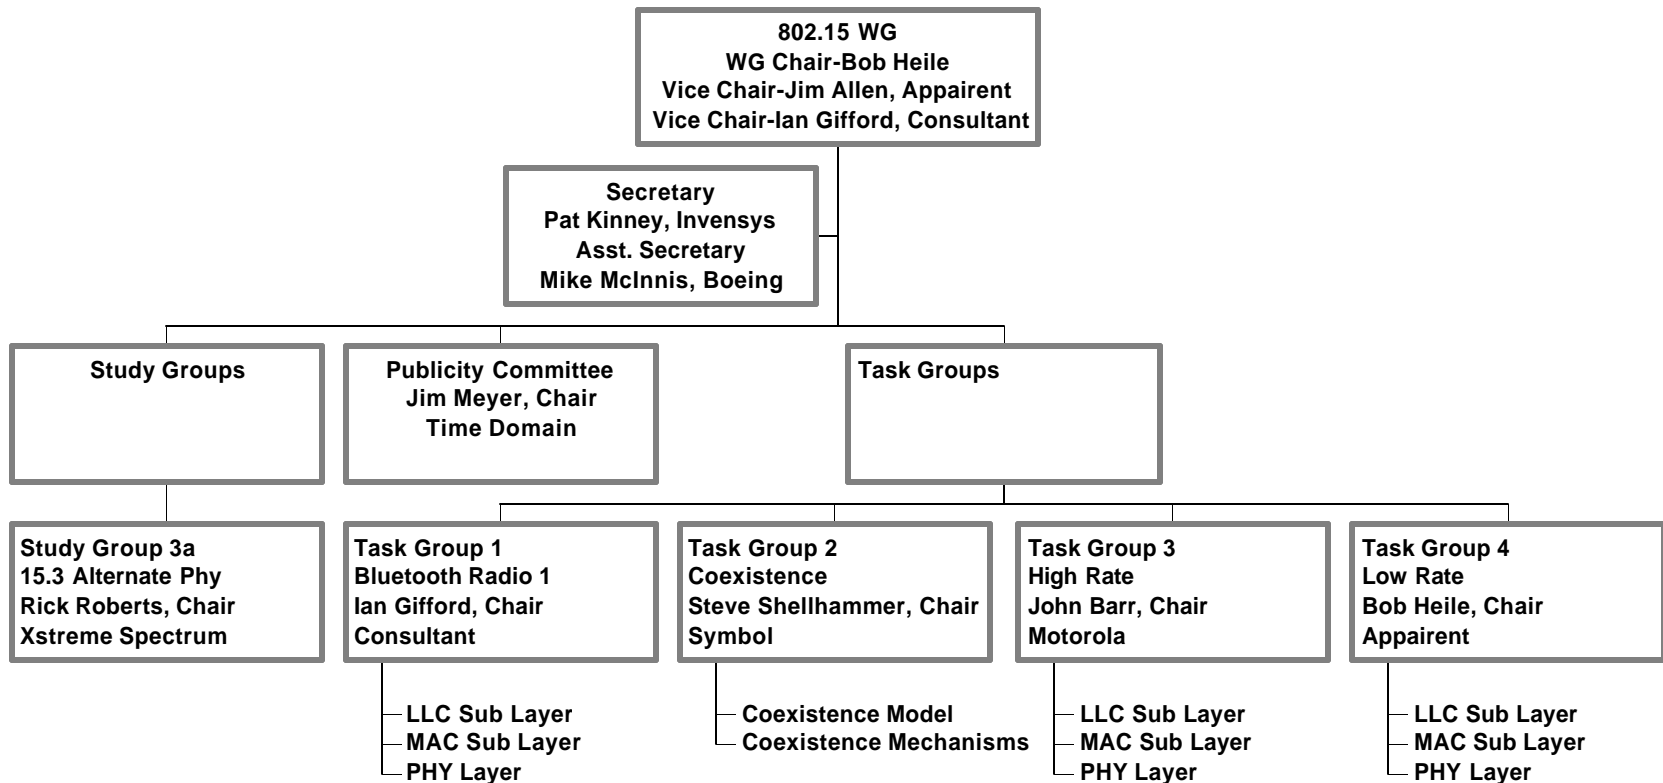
802.15 WG
WG Chair-Bob Heile
Vice Chair-Jim Allen, Appairent
Vice Chair-Ian Gifford, Consultant

Secretary
Pat Kinney, Invensys
Asst. Secretary
Mike McInnis, Boeing

Study Groups

Publicity Committee
Jim Meyer, Chair
Time Domain

Task Groups

Study Group 3a
15.3 Alternate Phy
Rick Roberts, Chair
Xstreme Spectrum

Task Group 1
Bluetooth Radio 1
Ian Gifford, Chair
Consultant

LLC Sub Layer
MAC Sub Layer
PHY Layer

Task Group 2
Coexistence
Steve Shellhammer, Chair
Symbol

Coexistence Model
Coexistence Mechanisms

Task Group 3
High Rate
John Barr, Chair
Motorola

LLC Sub Layer
MAC Sub Layer
PHY Layer

Task Group 4
Low Rate
Bob Heile, Chair
Appairent

LLC Sub Layer
MAC Sub Layer
PHY Layer